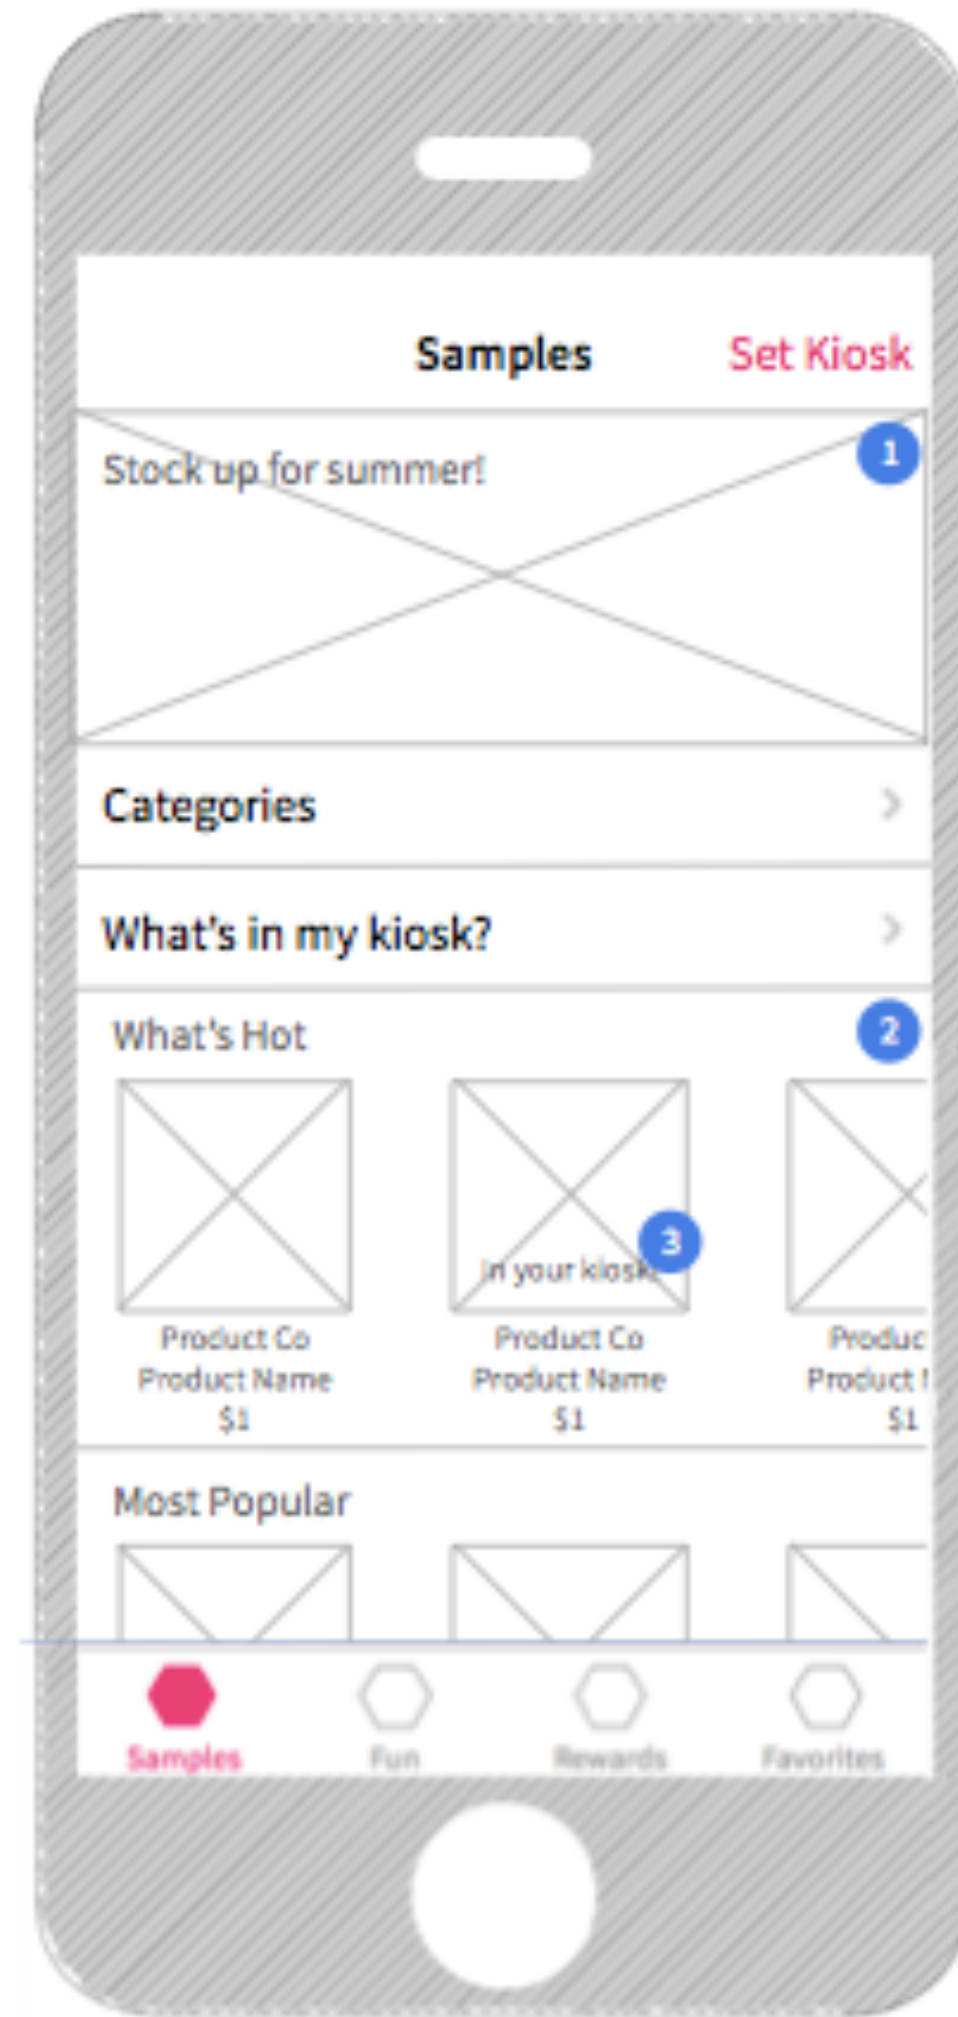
Samples

Set Kiosk

Stock up for summer!

1

Categories

What's in my kiosk?

What's Hot

2

3

In your kiosk

Product Co
Product Name
$1

Product Co
Product Name
$1

Produc
Product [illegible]
$1

Most Popular

Samples

Fun

Rewards

Favorites